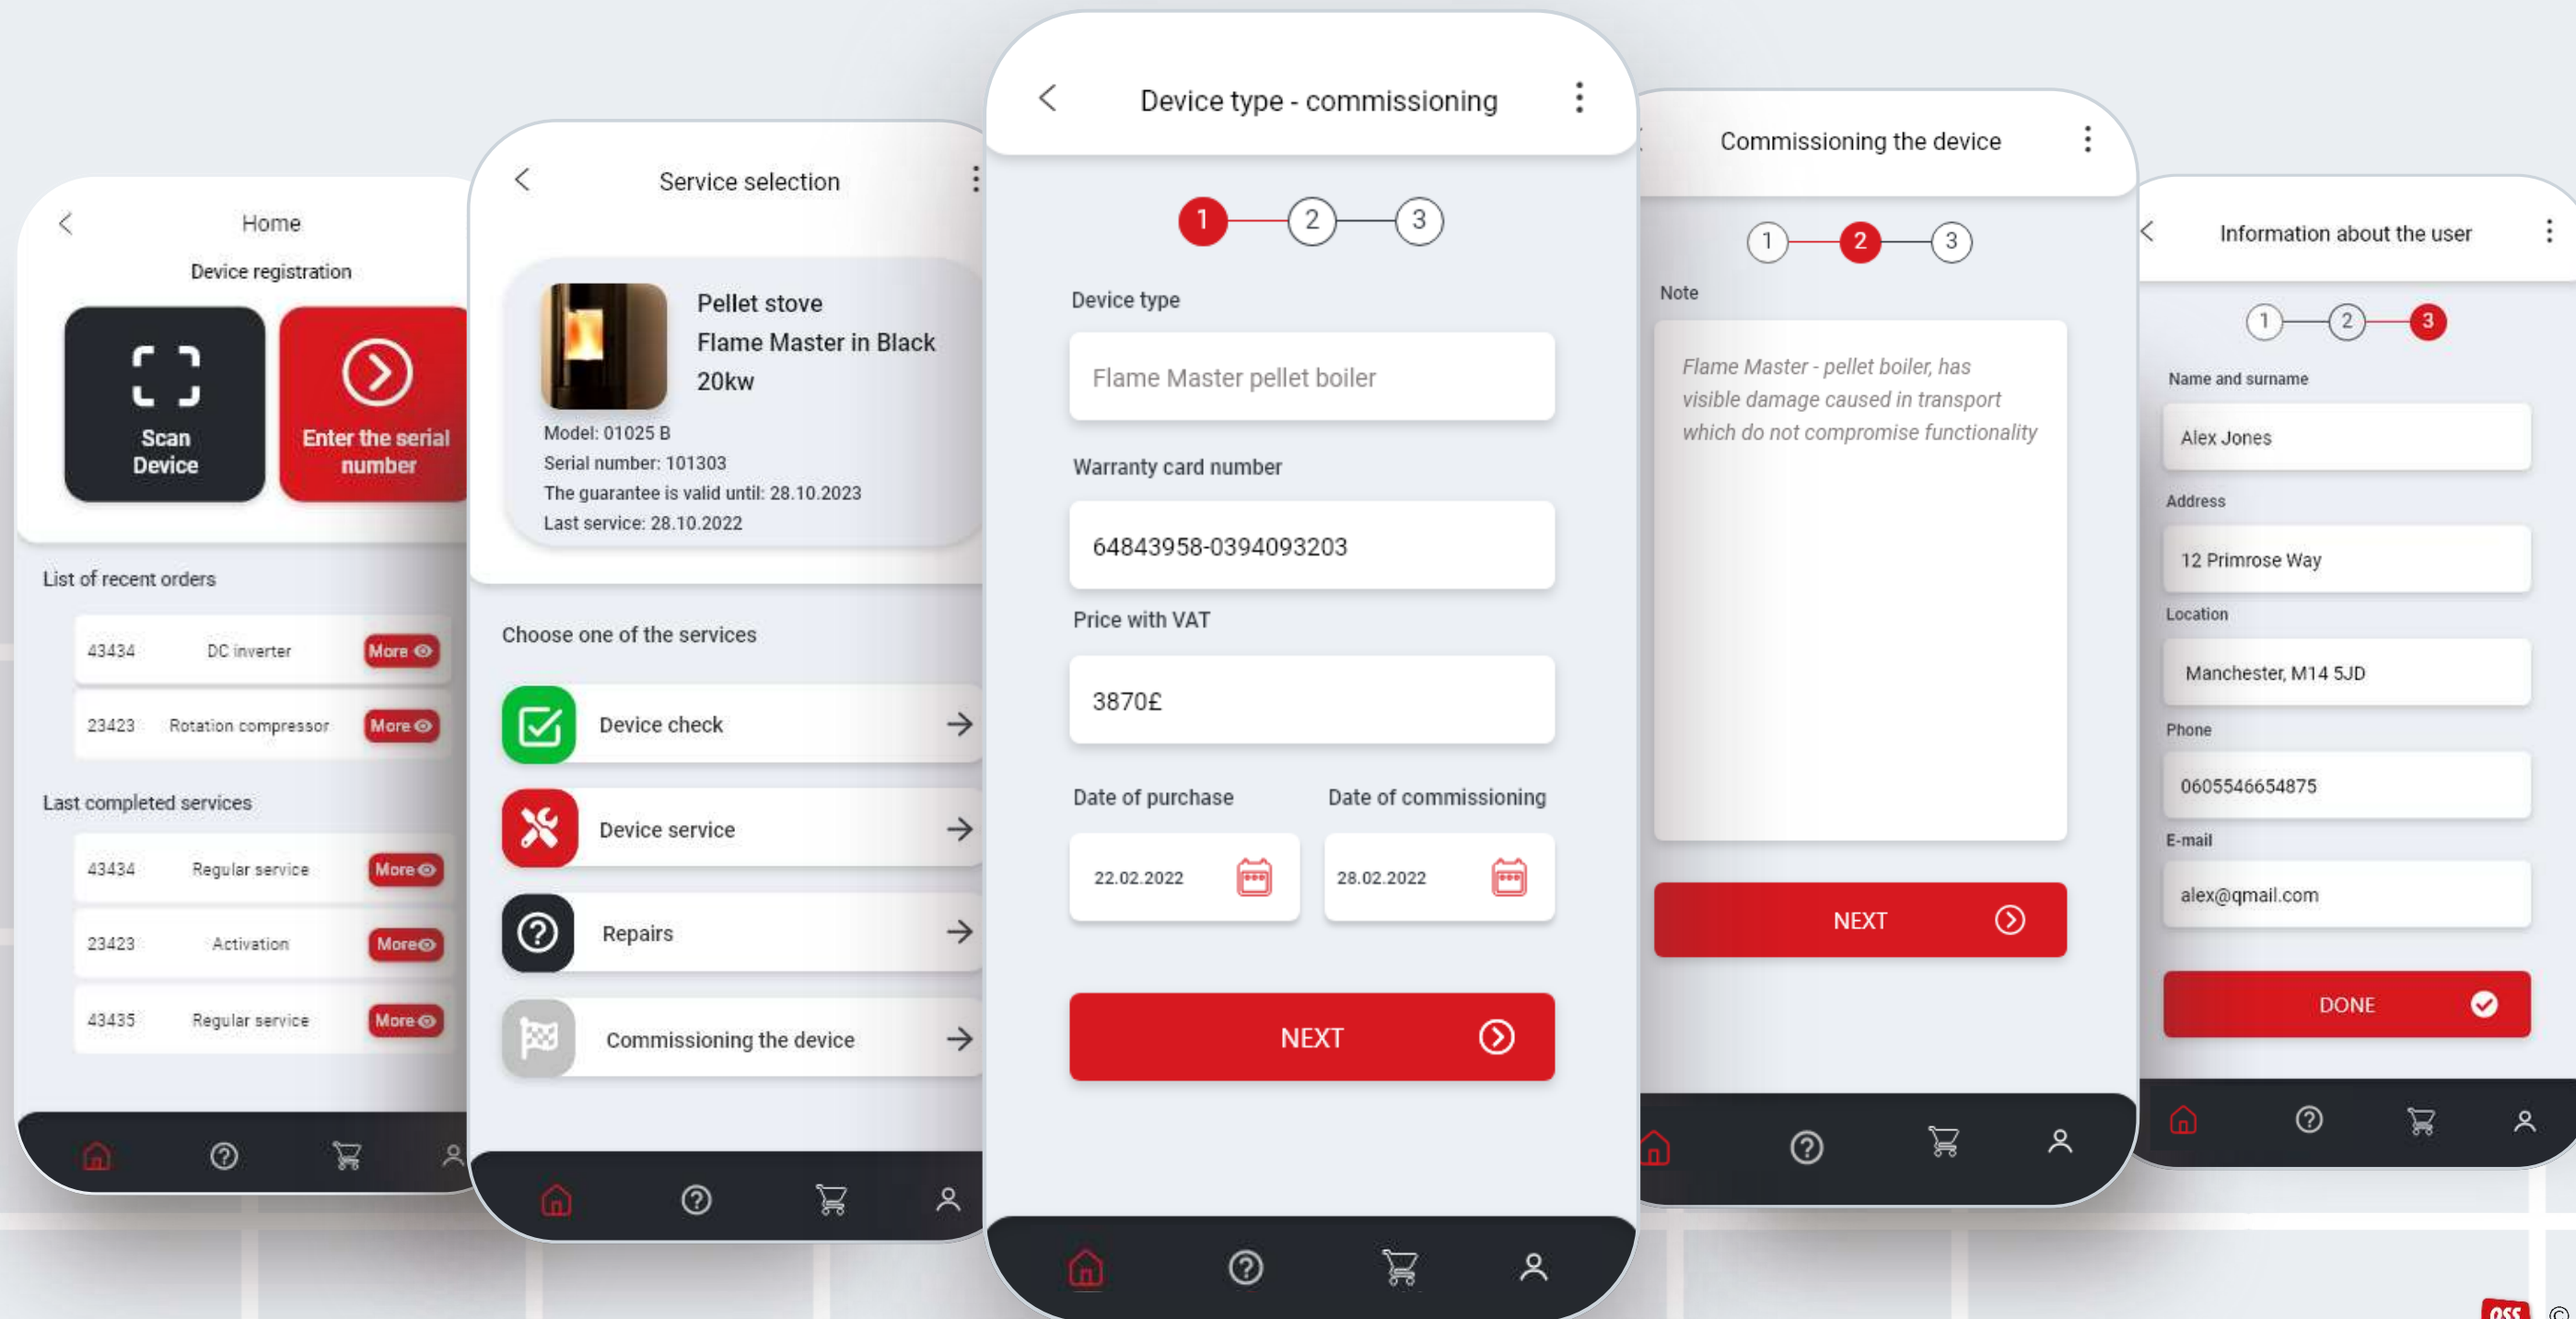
Home

Device registration

Scan Device

Enter the serial number

List of recent orders

| 43434 | DC inverter | More |
|---|---|---|
| 23423 | Rotation compressor | More |

Last completed services

| 43434 | Regular service | More |
|---|---|---|
| 23423 | Activation | More |
| 43435 | Regular service | More |

Service selection

Pellet stove
Flame Master in Black
20kw

Model: 01025 B
Serial number: 101303
The guarantee is valid until: 28.10.2023
Last service: 28.10.2022

Choose one of the services

Device check

Device service

Repairs

Commissioning the device

Device type - commissioning

1 2 3

Device type

Flame Master pellet boiler

Warranty card number

64843958-0394093203

Price with VAT

3870£

Date of purchase

22.02.2022

Date of commissioning

28.02.2022

NEXT

Commissioning the device

1 2 3

Note

Flame Master - pellet boiler, has visible damage caused in transport which do not compromise functionality

NEXT

Information about the user

1 2 3

Name and surname

Alex Jones

Address

12 Primrose Way

Location

Manchester, M14 5JD

Phone

0605546654875

E-mail

alex@qmail.com

DONE